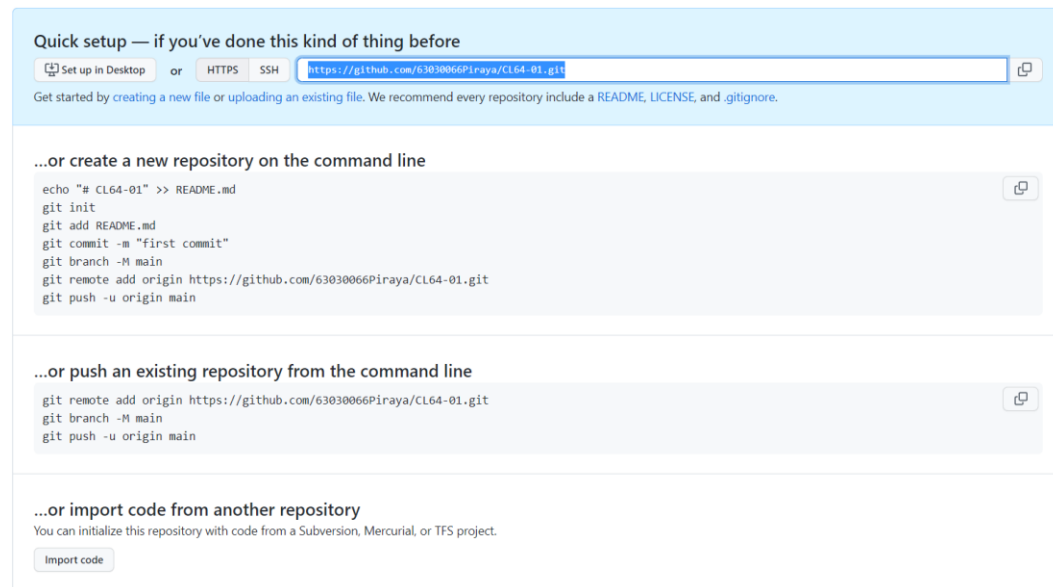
Quick setup — if you've done this kind of thing before

Set up in Desktop or HTTPS SSH https://github.com/63030066Piraya/CL64-01.git

Get started by creating a new file or uploading an existing file. We recommend every repository include a README, LICENSE, and .gitignore.

...or create a new repository on the command line

echo "# CL64-01" >> README.md
git init
git add README.md
git commit -m "first commit"
git branch -M main
git remote add origin https://github.com/63030066Piraya/CL64-01.git
git push -u origin main

...or push an existing repository from the command line

git remote add origin https://github.com/63030066Piraya/CL64-01.git
git branch -M main
git push -u origin main

...or import code from another repository

You can initialize this repository with code from a Subversion, Mercurial, or TFS project.

Import code